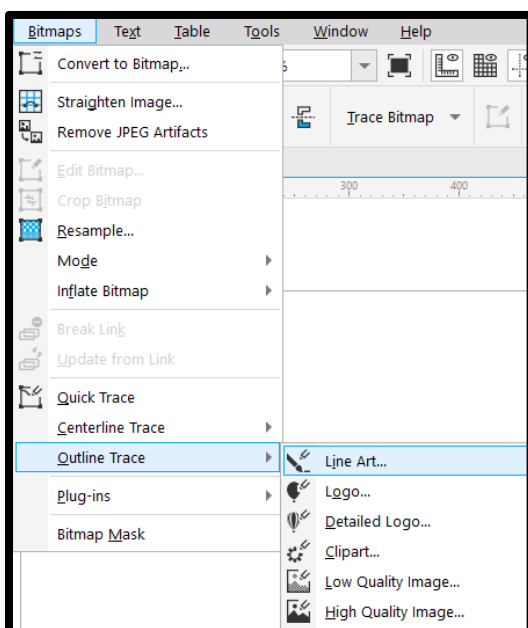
Bitmaps Text Table Tools Window Help

Convert to Bitmap...
Straighten Image...
Remove JPEG Artifacts
Edit Bitmap...
Crop Bitmap
Resample...
Mode
Inflate Bitmap
Break Link
Update from Link
Quick Trace
Centerline Trace
Outline Trace
Plug-ins
Bitmap Mask

Trace Bitmap

300 400

Line Art...
Logo...
Detailed Logo...
Clipart...
Low Quality Image...
High Quality Image...